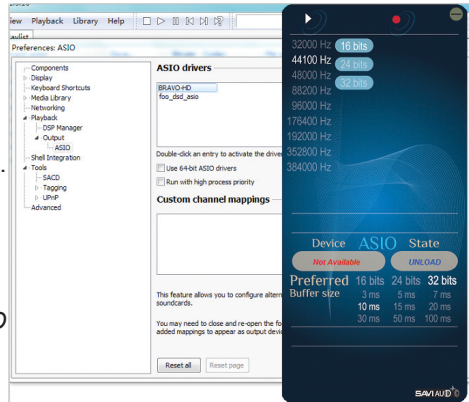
iew Playback Library Help

aulist

Preferences: ASIO

Components
Display
Keyboard Shortcuts
Media Library
Networking
Playback
DSP Manager
Output
ASIO
Shell Integration
Tools
SACD
Tagging
UPnP
Advanced

ASIO drivers

BRAVO-HD
foo_dsd_asio

Double-click an entry to activate the drive

Use 64-bit ASIO drivers

Run with high process priority

Custom channel mappings

This feature allows you to configure altern soundcards.

You may need to close and re-open the fo added mappings to appear as output devic

Reset all

Reset page

32000 Hz
16 bits
44100 Hz
24 bits
48000 Hz
32 bits
88200 Hz
96000 Hz
176400 Hz
192000 Hz
352800 Hz
384000 Hz

Device ASIO State

Not Available

UNLOAD

| Preferred | 16 bits | 24 bits | 32 bits |
|---|---|---|---|
| Buffer size | 3 ms | 5 ms | 7 ms |
| | 10 ms | 15 ms | 20 ms |
| | 30 ms | 50 ms | 100 ms |

SAVI AUDIO